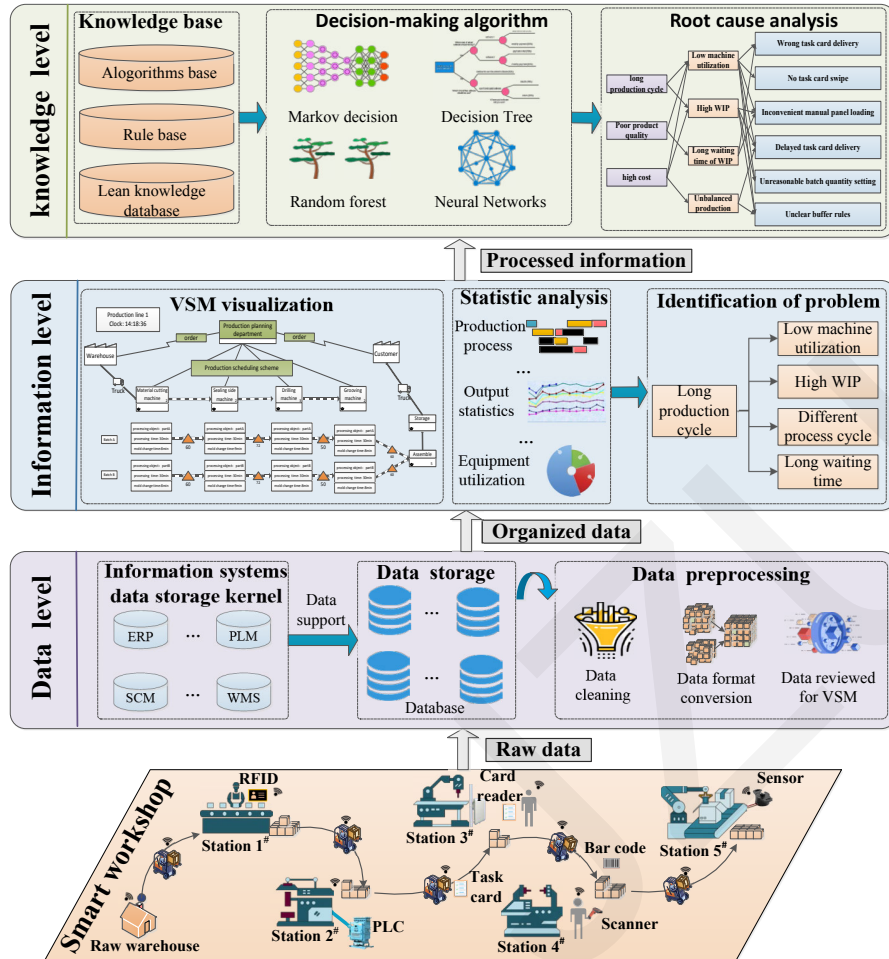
knowledge level

Knowledge base
Alogorithms base
Rule base
Lean knowledge database

Decision-making algorithm
Markov decision
Decision Tree
Random forest
Neural Networks

Root cause analysis
long production cycle
Poor product quality
high cost
Low machine utilization
High WIP
Long waiting time of WIP
Unbalanced production
Wrong task card delivery
No task card swipe
Inconvenient manual panel loading
Delayed task card delivery
Unreasonable batch quantity setting
Unclear buffer rules

Processed information

Information level

VSM visualization
Production line 1
Clock: 14:18:36
Production planning department
order
order
Warehouse
Customer
Production scheduling scheme
Truck
Material cutting machine
Sealing side machine
Drilling machine
Grooving machine
Truck
Storage
Assemble

Statistic analysis
Production process
...
Output statistics
...
Equipment utilization

Identification of problem
Long production cycle
Low machine utilization
High WIP
Different process cycle
Long waiting time

Organized data

Data level

Information systems data storage kernel
ERP
...
PLM
SCM
...
WMS
Data support

Data storage
...
...
Database

Data preprocessing
Data cleaning
Data format conversion
Data reviewed for VSM

Raw data

Smart workshop
RFID
Station 1$^{\#}$
Raw warehouse
Station 2$^{\#}$
PLC
Card reader
Station 3$^{\#}$
Task card
Bar code
Station 4$^{\#}$
Scanner
Sensor
Station 5$^{\#}$